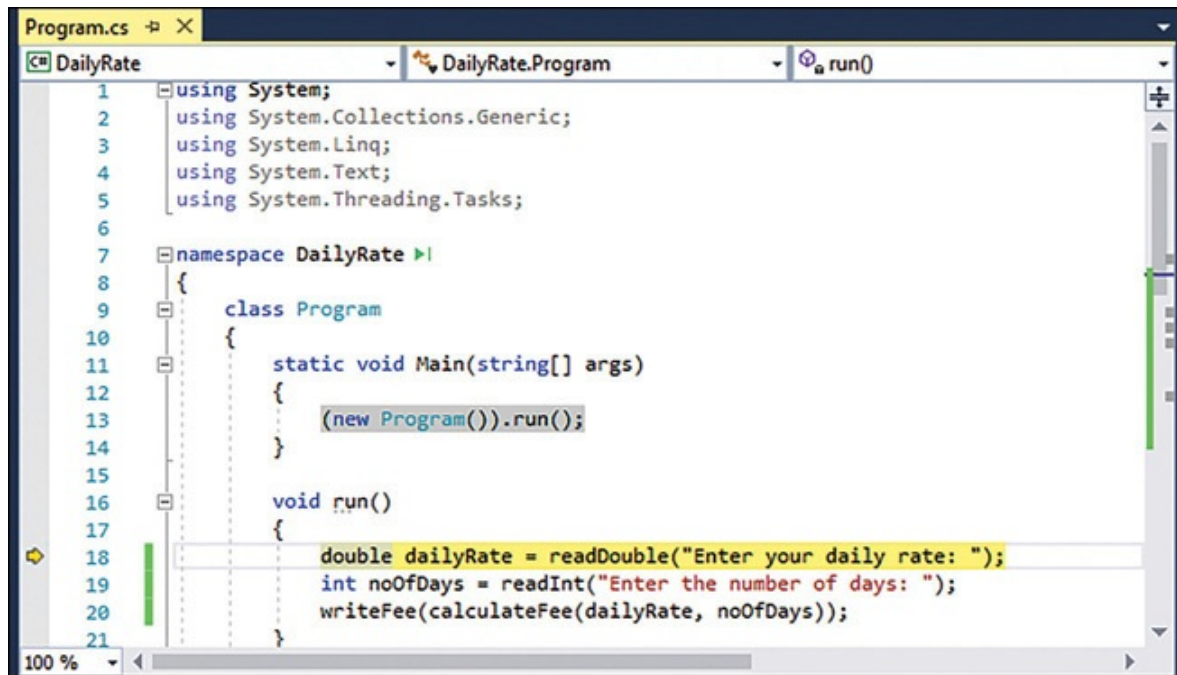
Program.cs ✕

DailyRate
DailyRate.Program
run()

1 using System;
2 using System.Collections.Generic;
3 using System.Linq;
4 using System.Text;
5 using System.Threading.Tasks;
6
7 namespace DailyRate
8 {
9     class Program
10     {
11         static void Main(string[] args)
12         {
13             (new Program()).run();
14         }
15
16         void run()
17         {
18             double dailyRate = readDouble("Enter your daily rate: ");
19             int noOfDays = readInt("Enter the number of days: ");
20             writeFee(calculateFee(dailyRate, noOfDays));
21         }

100 %